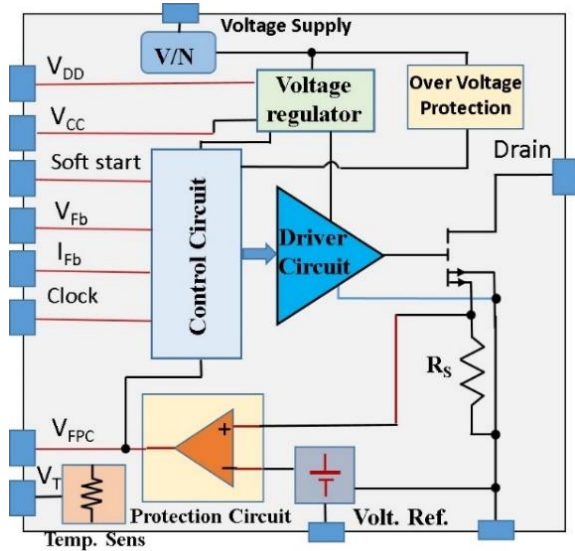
Voltage Supply
V/N
Voltage regulator
Over Voltage Protection
$V_{DD}$
$V_{CC}$
Soft start
$V_{Fb}$
$I_{Fb}$
Clock
Control Circuit
Driver Circuit
Drain
$R_S$
$V_{FPC}$
+
-
$V_T$
Protection Circuit
Volt. Ref.
Temp. Sens